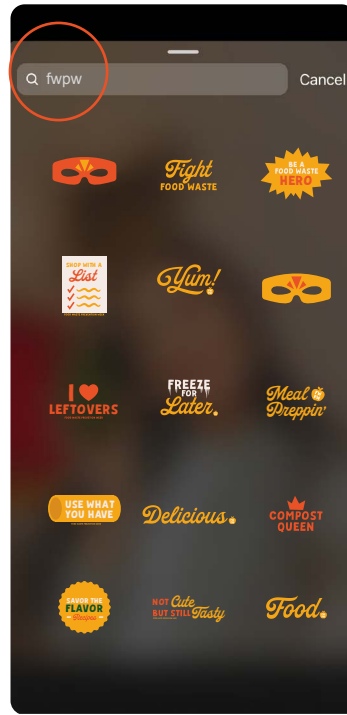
fwpw

Cancel

Fight FOOD WASTE

BE A FOOD WASTE HERO

SHOP WITH A List

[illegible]

Yum!

I ♥ LEFTOVERS

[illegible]

FREEZE FOR Later.

Meal Preppin'

USE WHAT YOU HAVE

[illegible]

Delicious

COMPOST QUEEN

SAVOR THE FLAVOR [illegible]

NOT Cute BUT STILL Tasty

Food